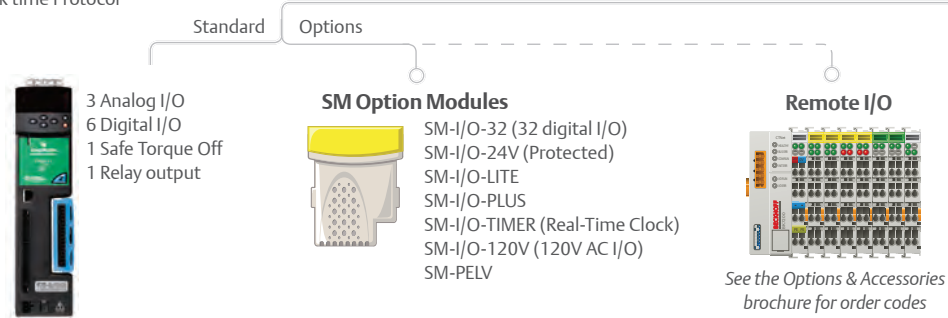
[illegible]k time Protocol

Standard

Options

3 Analog I/O
6 Digital I/O
1 Safe Torque Off
1 Relay output

SM Option Modules

SM-I/O-32 (32 digital I/O)
SM-I/O-24V (Protected)
SM-I/O-LITE
SM-I/O-PLUS
SM-I/O-TIMER (Real-Time Clock)
SM-I/O-120V (120V AC I/O)
SM-PELV

Remote I/O

BECKHOFF

See the Options & Accessories brochure for order codes